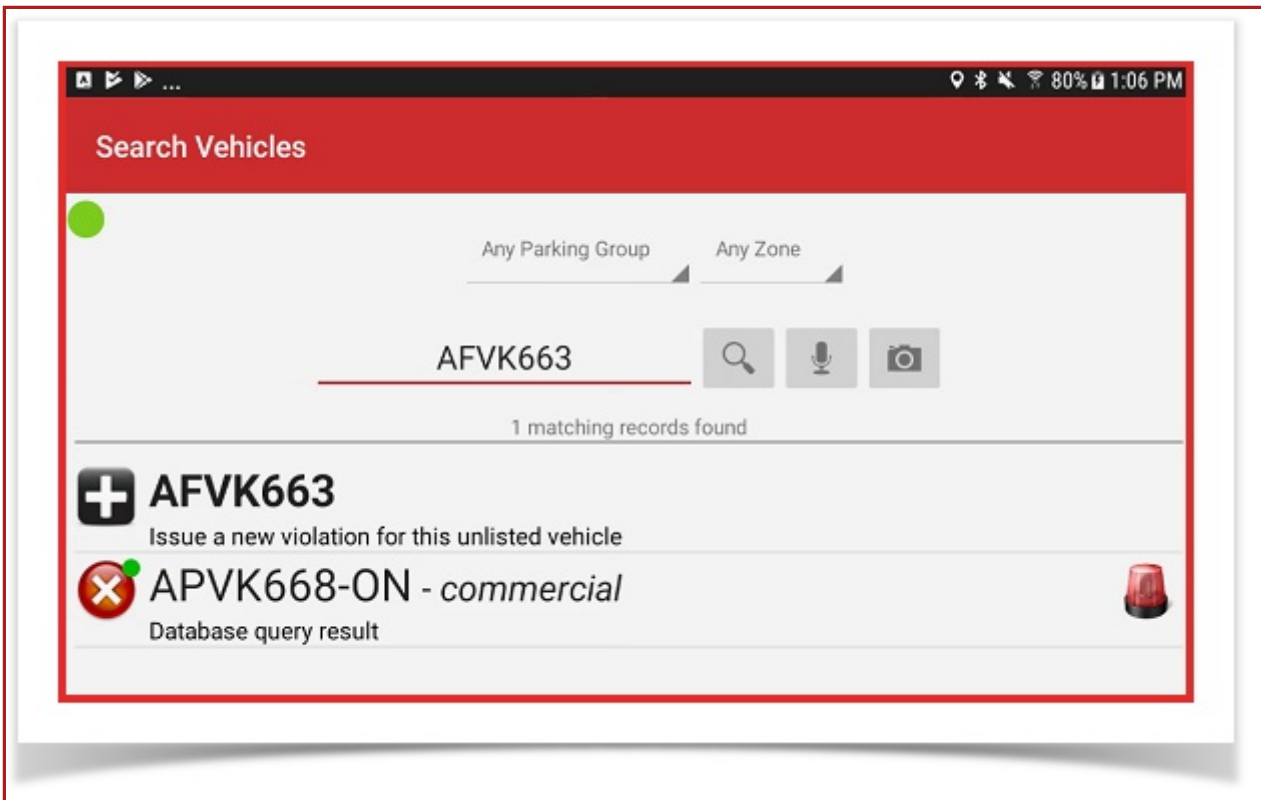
...

80% 1:06 PM

Search Vehicles

Any Parking Group

Any Zone

AFVK663

1 matching records found

AFVK663

Issue a new violation for this unlisted vehicle

APVK668-ON - *commercial*

Database query result